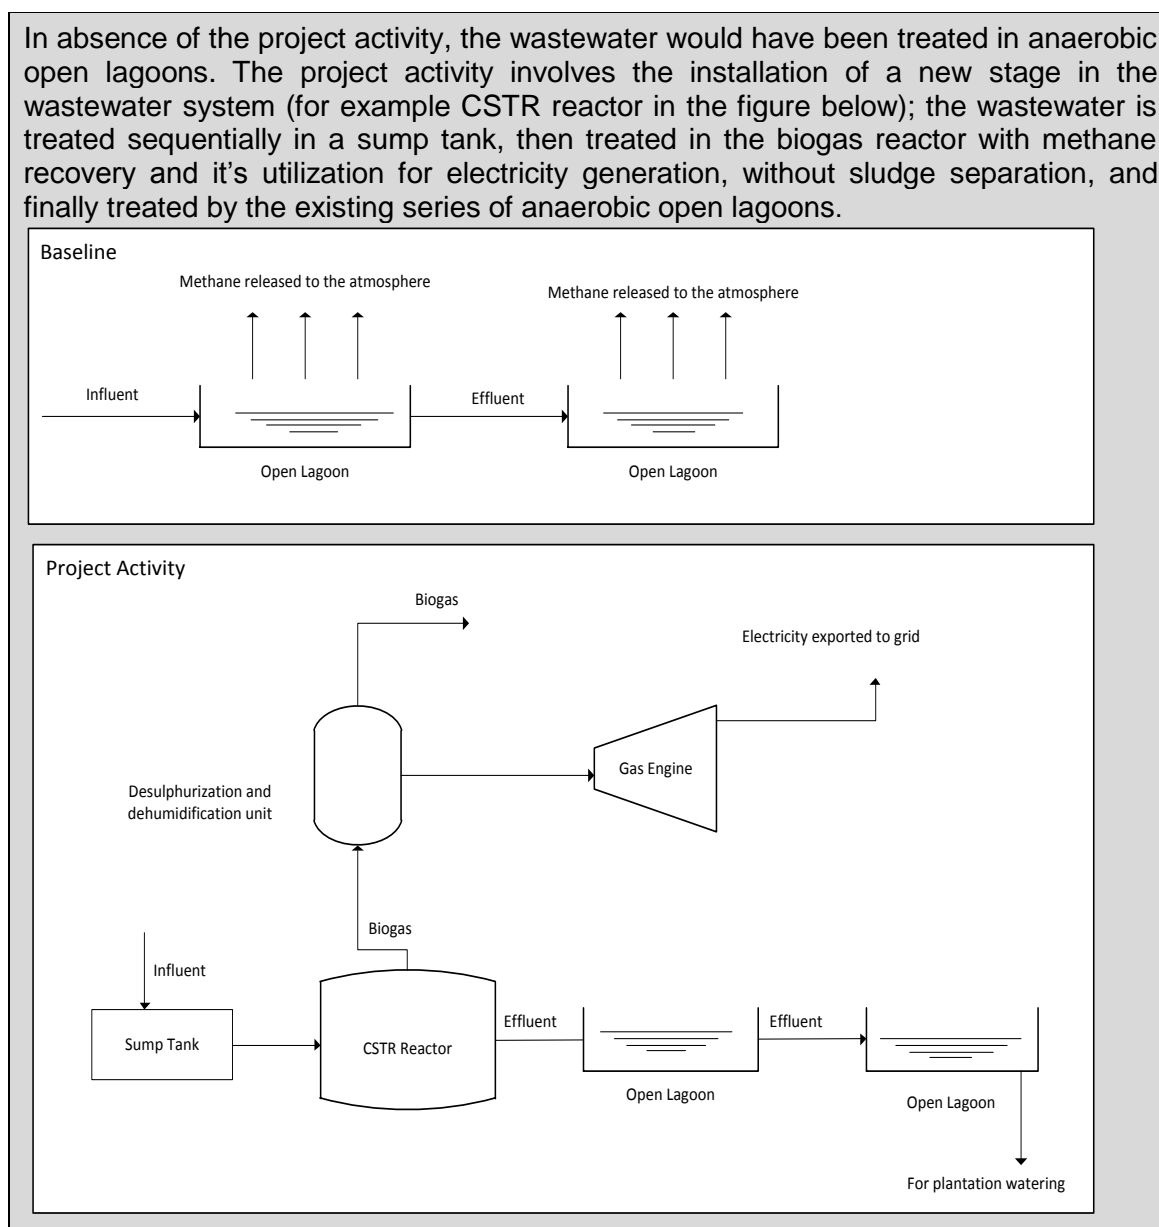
In absence of the project activity, the wastewater would have been treated in anaerobic open lagoons. The project activity involves the installation of a new stage in the wastewater system (for example CSTR reactor in the figure below); the wastewater is treated sequentially in a sump tank, then treated in the biogas reactor with methane recovery and it's utilization for electricity generation, without sludge separation, and finally treated by the existing series of anaerobic open lagoons.

Baseline

Methane released to the atmosphere

Methane released to the atmosphere

Influent

Effluent

Open Lagoon

Open Lagoon

Project Activity

Biogas

Electricity exported to grid

Gas Engine

Desulphurization and dehumidification unit

Biogas

Influent

Sump Tank

CSTR Reactor

Effluent

Effluent

Open Lagoon

Open Lagoon

For plantation watering